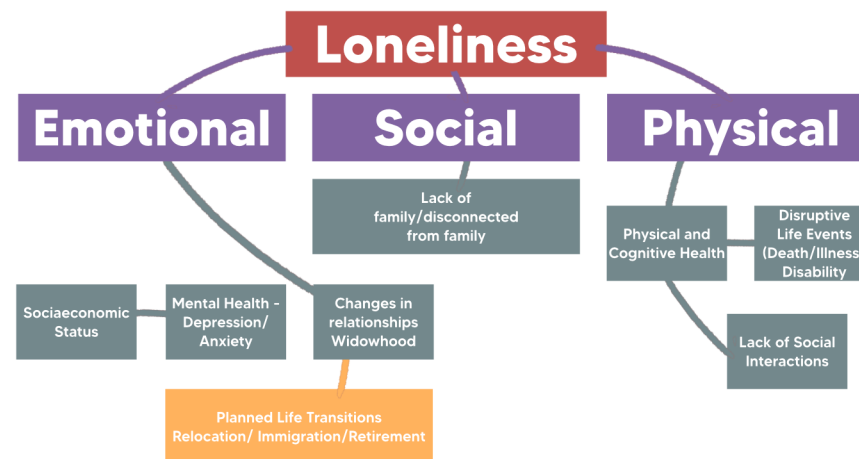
Loneliness

Emotional

Social

Physical

Lack of family/disconnected from family

Physical and Cognitive Health

Disruptive Life Events (Death/Illness Disability

Sociaeconomic Status

Mental Health - Depression/ Anxiety

Changes in relationships Widowhood

Lack of Social Interactions

Planned Life Transitions Relocation/ Immigration/Retirement